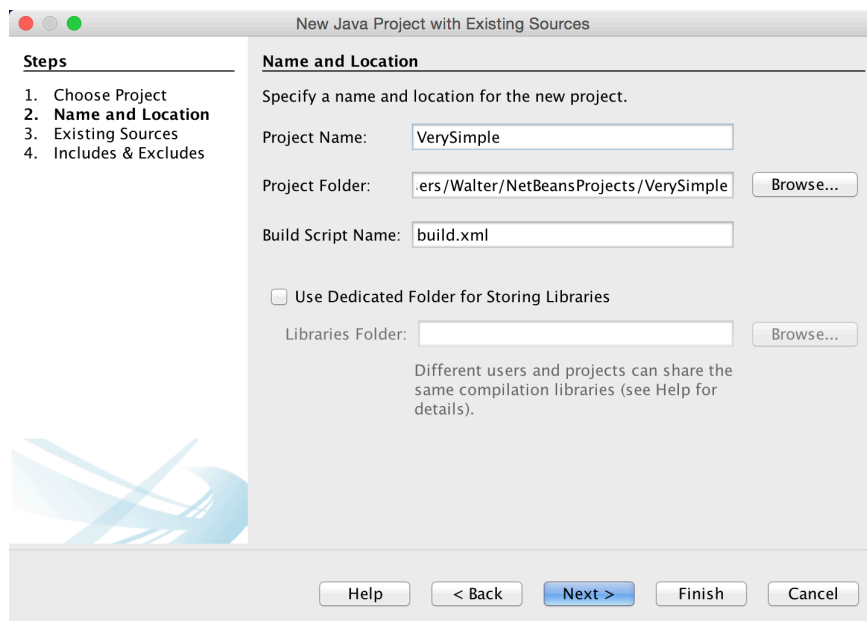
New Java Project with Existing Sources

Steps

1. Choose Project
2. Name and Location
3. Existing Sources
4. Includes & Excludes

Name and Location

Specify a name and location for the new project.

Project Name: VerySimple

Project Folder: .ers/Walter/NetBeansProjects/VerySimple Browse...

Build Script Name: build.xml

Use Dedicated Folder for Storing Libraries

Libraries Folder: Browse...

Different users and projects can share the same compilation libraries (see Help for details).

Help < Back Next > Finish Cancel